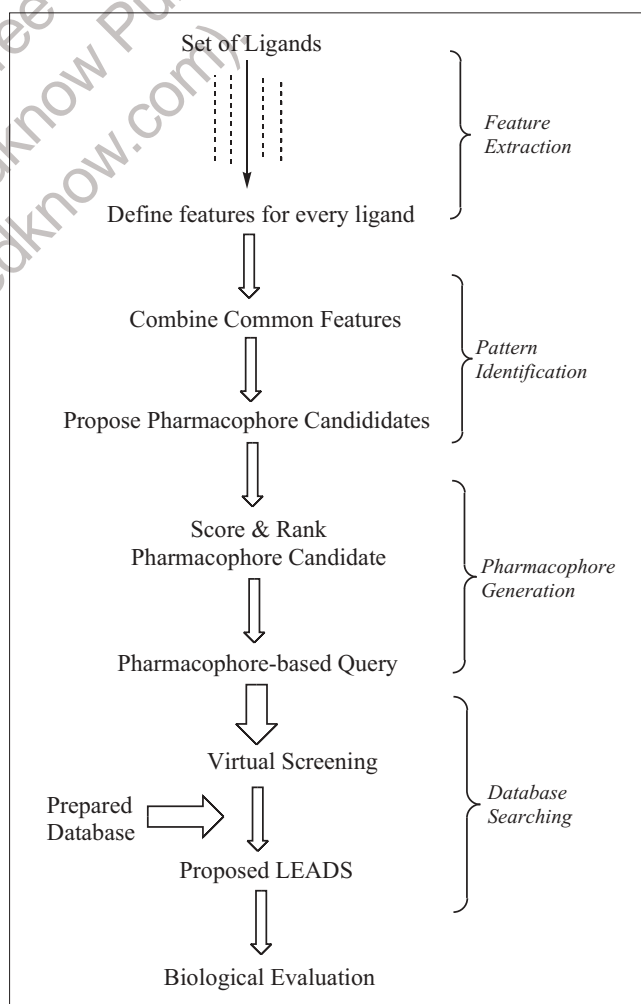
Set of Ligands

Define features for every ligand

Feature Extraction

Combine Common Features

Propose Pharmacophore Candididates

Pattern Identification

Score & Rank Pharmacophore Candidate

Pharmacophore-based Query

Pharmacophore Generation

Virtual Screening

Prepared Database

Proposed LEADS

Database Searching

Biological Evaluation